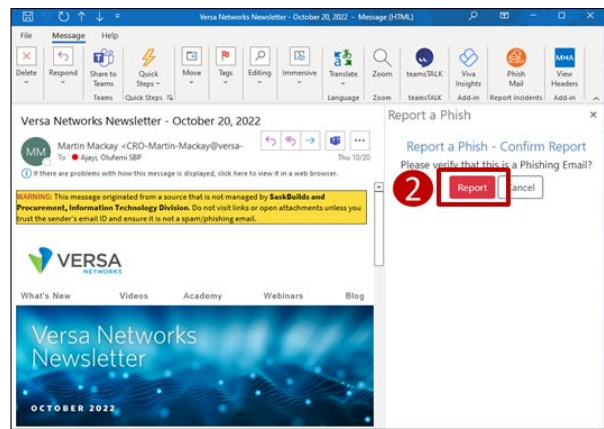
Versa Networks Newsletter - October 20, 2022 - Message (HTML)

File Message Help

Delete Respond Share to Teams Quick Steps Move Tags Editing Immersive Translate Zoom teamsTALK Viva Insights Phish Mail View Headers

Teams Quick Steps Language Zoom teamsTALK Add-in Report Incidents Add-in

Versa Networks Newsletter - October 20, 2022

MM Martin Mackay <CRO-Martin-Mackay@versa-
To Ajayi, Olufemi SBP
Thu 10/20

If there are problems with how this message is displayed, click here to view it in a web browser.

WARNING: This message originated from a source that is not managed by SaskBuilds and Procurement, Information Technology Division. Do not visit links or open attachments unless you trust the sender's email ID and ensure it is not a spam/phishing email.

VERSA NETWORKS

What's New Videos Academy Webinars Blog

Versa Networks Newsletter

OCTOBER 2022

Report a Phish

Report a Phish - Confirm Report

Please verify that this is a Phishing Email?

2

Report Cancel